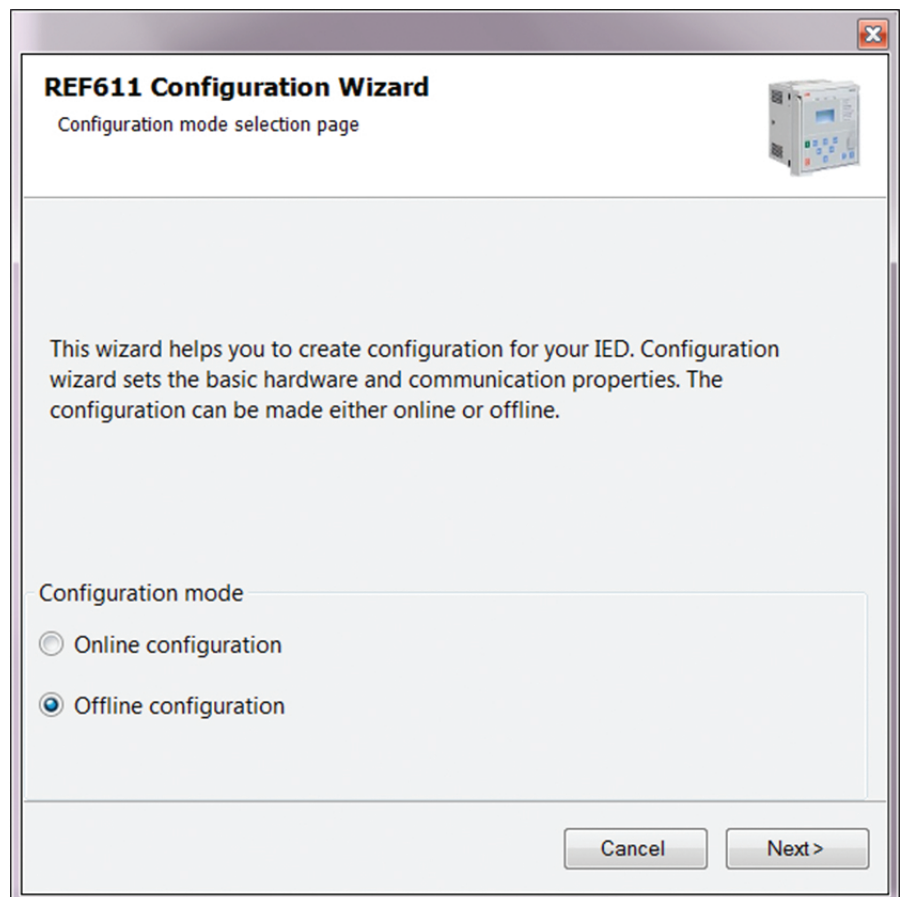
REF611 Configuration Wizard
Configuration mode selection page

This wizard helps you to create configuration for your IED. Configuration wizard sets the basic hardware and communication properties. The configuration can be made either online or offline.

Configuration mode

Online configuration

Offline configuration

Cancel

Next >